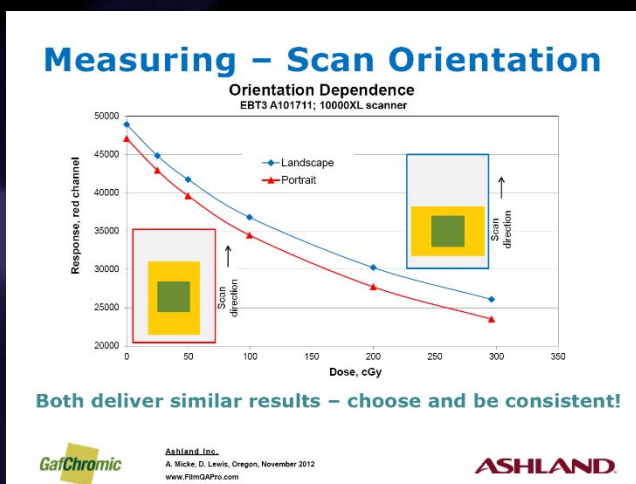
Measuring – Scan Orientation

Orientation Dependence
EBT3 A101711; 10000XL scanner

Response, red channel

50000
45000
40000
35000
30000
25000
20000

0 50 100 150 200 250 300 350

Dose, cGy

Landscape
Portrait

Scan direction

Scan direction

Both deliver similar results – choose and be consistent!

GafChromic

Ashland Inc.
A. Micke, D. Lewis, Oregon, November 2012
www.FilmQAPro.com

ASHLAND.